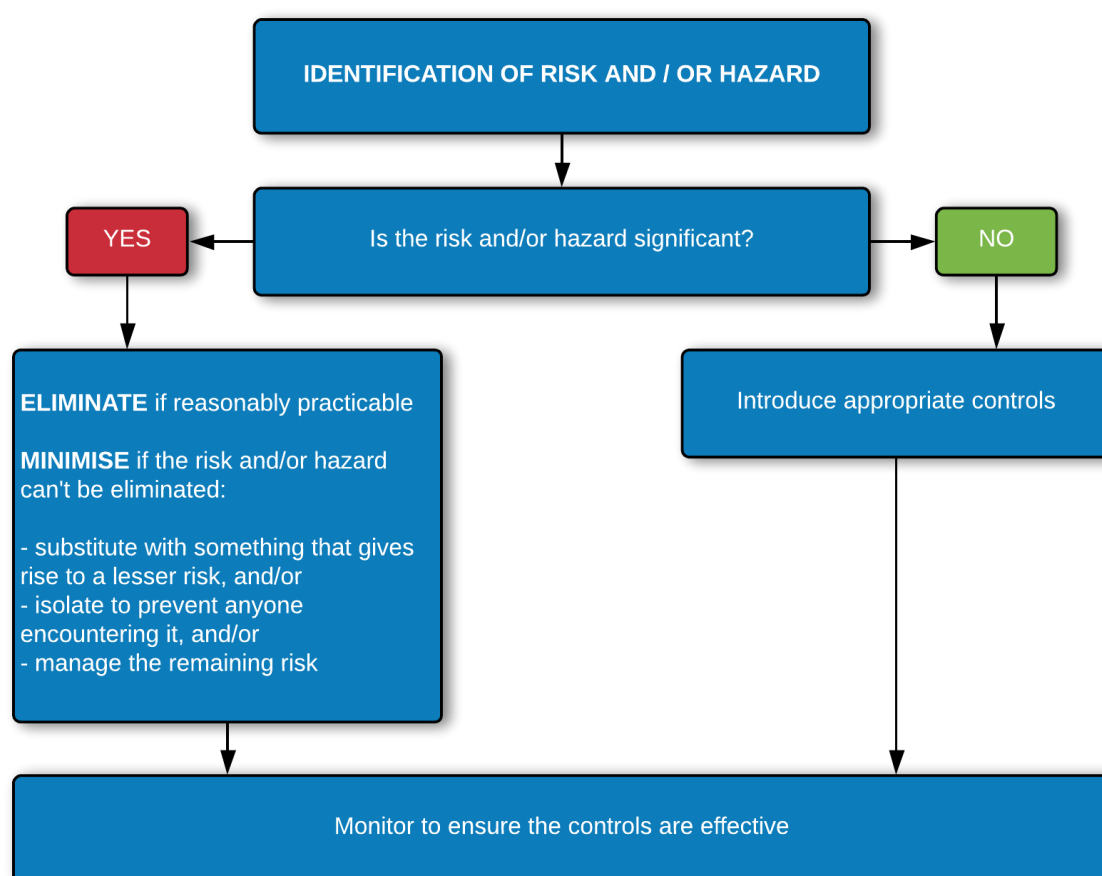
IDENTIFICATION OF RISK AND / OR HAZARD

Is the risk and/or hazard significant?

YES

NO

ELIMINATE if reasonably practicable

MINIMISE if the risk and/or hazard can't be eliminated:

- substitute with something that gives rise to a lesser risk, and/or
- isolate to prevent anyone encountering it, and/or
- manage the remaining risk

Introduce appropriate controls

Monitor to ensure the controls are effective